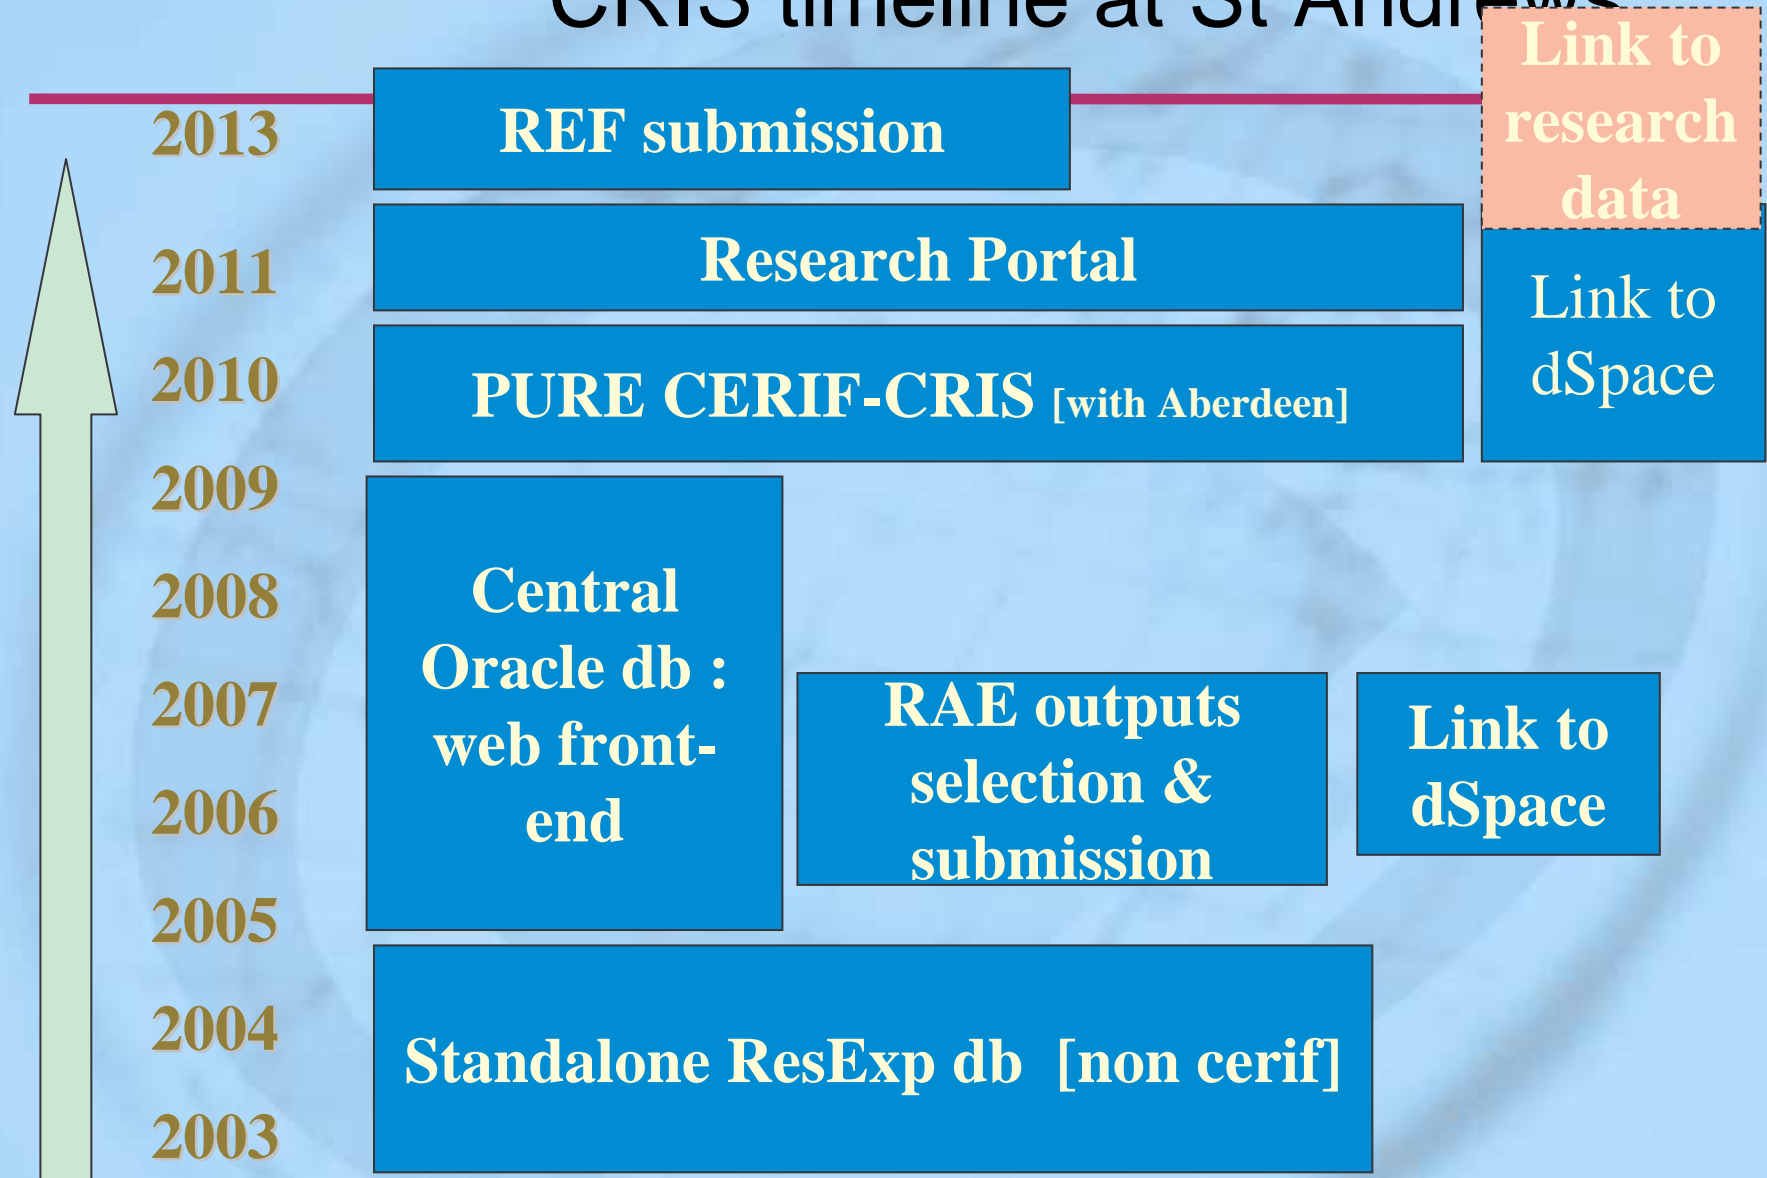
CRIS timeline at St Andr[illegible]

Link to research data

2013

REF submission

2011

Research Portal

Link to dSpace

2010

PURE CERIF-CRIS [with Aberdeen]

2009

2008

Central Oracle db : web front-end

2007

RAE outputs selection & submission

Link to dSpace

2006

2005

2004

Standalone ResExp db [non cerif]

2003